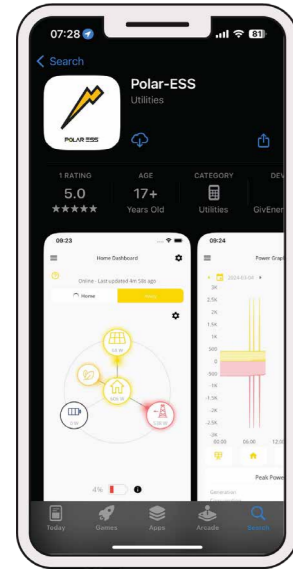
07:28

81

Search

Polar-ESS

Utilities

POLAR ESS

1 RATING

5.0

★★★★★

AGE

17+

Years Old

CATEGORY

Utilities

DEV

GivEner

09:23

Home Dashboard

Online · Last updated 4m 58s ago

Home

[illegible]

4%

09:24

Power Graph

2024-03-06

3K

2.5K

2K

1.5K

1K

500

0

-500

-1K

-1.5K

-2K

-2.5K

-3K

00:00

06:00

12:0

Peak Power

Generation

Today

Games

Apps

Arcade

Search